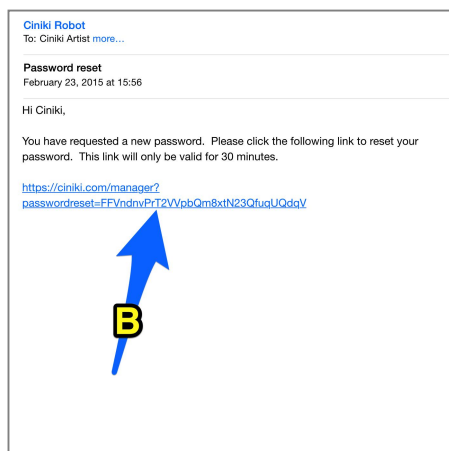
Ciniki Robot
To: Ciniki Artist more...

Password reset
February 23, 2015 at 15:56

Hi Ciniki,

You have requested a new password. Please click the following link to reset your password. This link will only be valid for 30 minutes.

https://ciniki.com/manager?passwordreset=FFVndnvPrT2VVpbQm8xtN23QfuqUQdqV

B